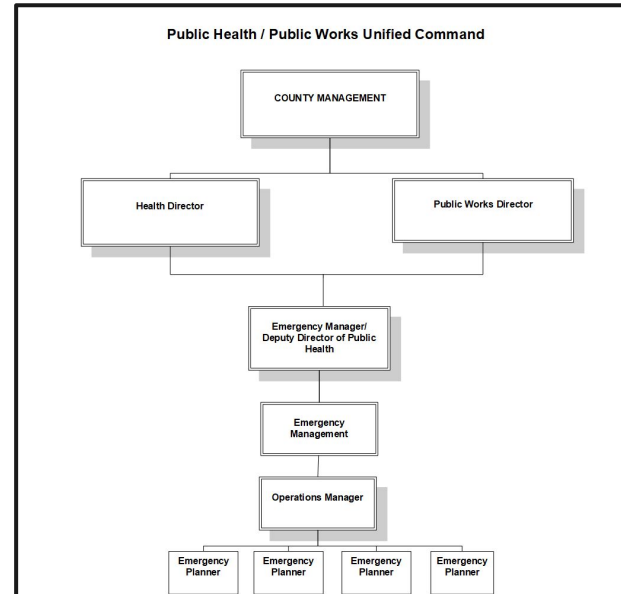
Public Health / Public Works Unified Command

COUNTY MANAGEMENT

Health Director

Public Works Director

Emergency Manager/ Deputy Director of Public Health

Emergency Management

Operations Manager

Emergency Planner

Emergency Planner

Emergency Planner

Emergency Planner